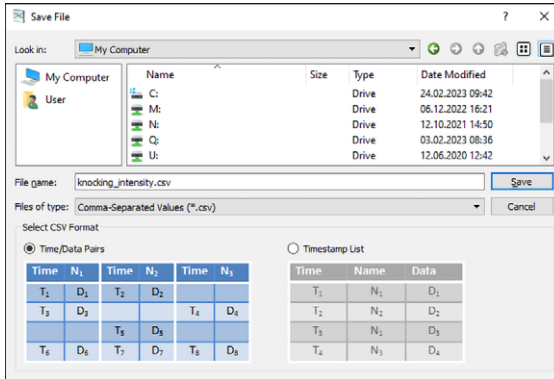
Save File ? ×

Look in: My Computer

My Computer
User

| Name | Size | Type | Date Modified |
|---|---|---|---|
| C: | | Drive | 24.02.2023 09:42 |
| M: | | Drive | 06.12.2022 16:21 |
| N: | | Drive | 12.10.2021 14:50 |
| Q: | | Drive | 03.02.2023 08:36 |
| U: | | Drive | 12.06.2020 12:42 |

File name: knocking_intensity.csv
Save

Files of type: Comma-Separated Values (*.csv)
Cancel

Select CSV Format

Time/Data Pairs

| Time | $N_1$ | Time | $N_2$ | Time | $N_3$ |
|---|---|---|---|---|---|
| $T_1$ | $D_1$ | $T_2$ | $D_2$ | | |
| $T_3$ | $D_3$ | | | $T_4$ | $D_4$ |
| | | $T_5$ | $D_5$ | | |
| $T_6$ | $D_6$ | $T_7$ | $D_7$ | $T_8$ | $D_8$ |

Timestamp List

| Time | Name | Data |
|---|---|---|
| $T_1$ | $N_1$ | $D_1$ |
| $T_2$ | $N_2$ | $D_2$ |
| $T_3$ | $N_1$ | $D_3$ |
| $T_4$ | $N_3$ | $D_4$ |